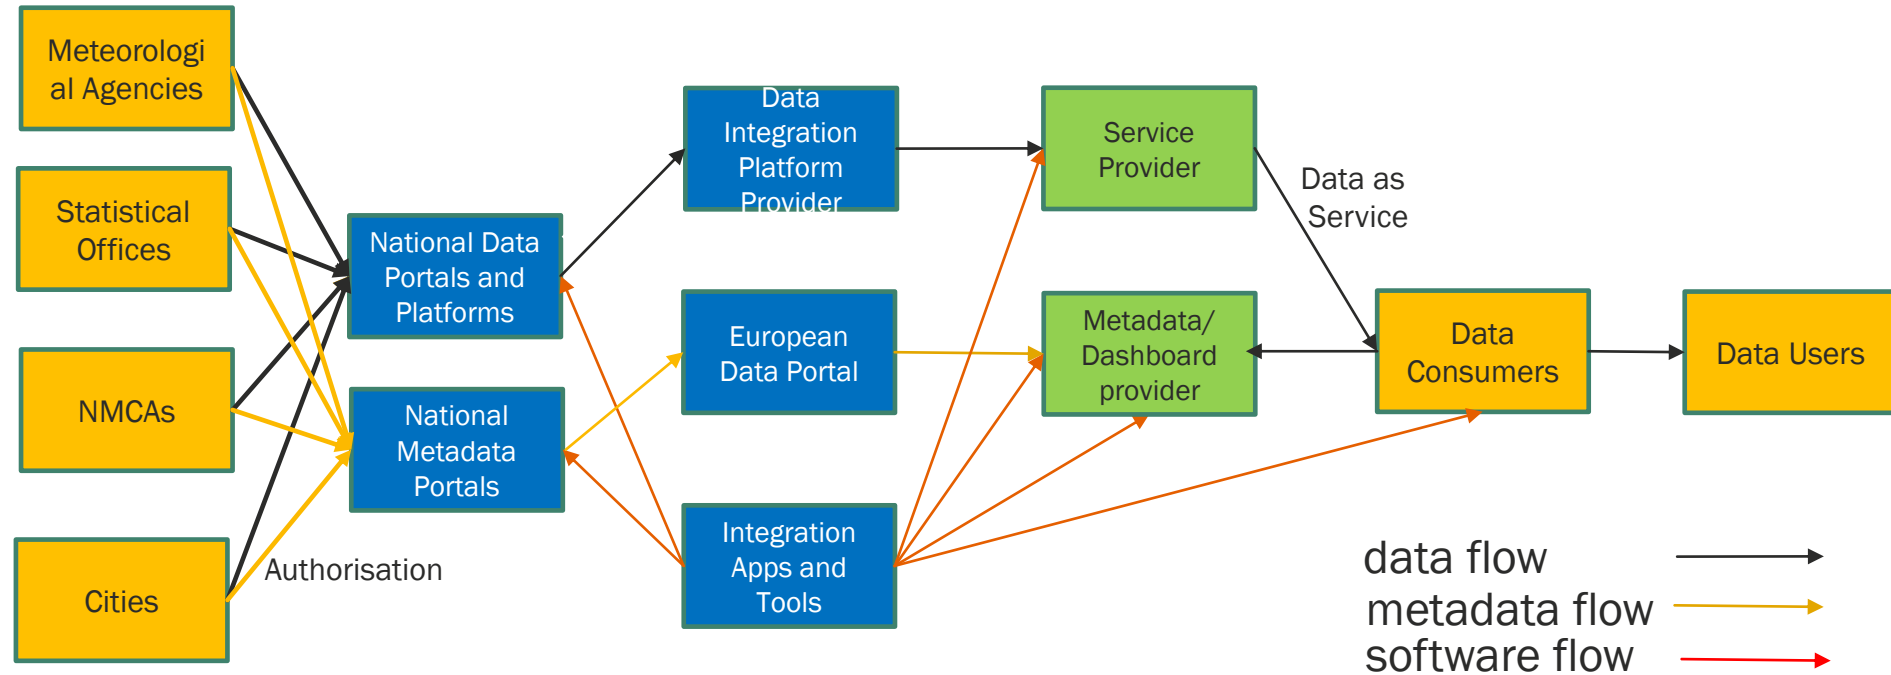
Meteorological Agencies

Statistical Offices

NMCAs

Cities

National Data Portals and Platforms

National Metadata Portals

Authorisation

Data Integration Platform Provider

European Data Portal

Integration Apps and Tools

Service Provider

Metadata/ Dashboard provider

Data as Service

Data Consumers

Data Users

data flow

metadata flow

software flow